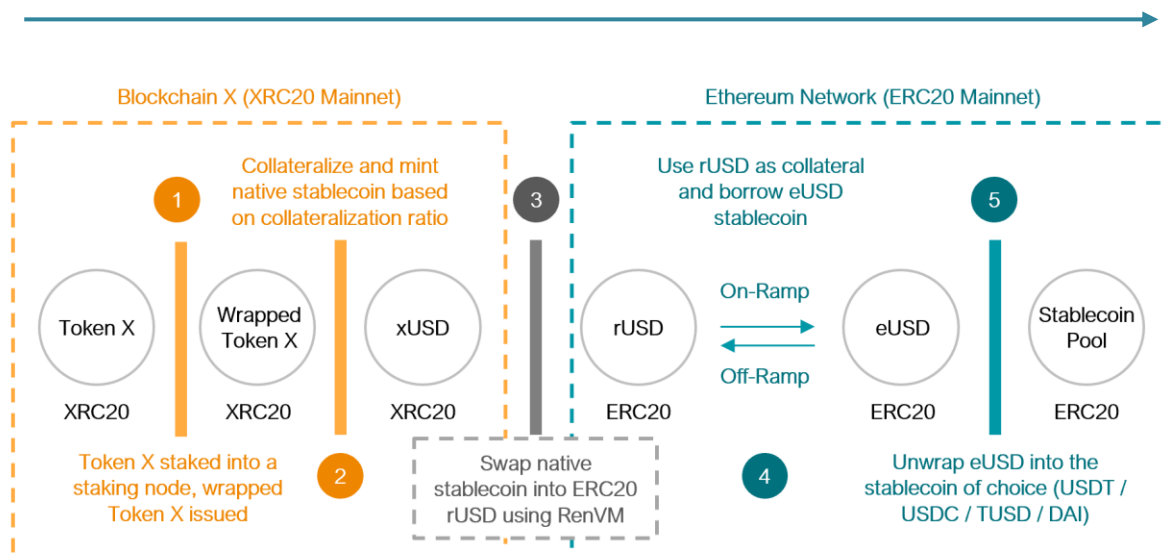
Blockchain X (XRC20 Mainnet)

Ethereum Network (ERC20 Mainnet)

Collateralize and mint native stablecoin based on collateralization ratio

1

3

Use rUSD as collateral and borrow eUSD stablecoin

5

Token X

Wrapped Token X

xUSD

rUSD

On-Ramp

Off-Ramp

eUSD

Stablecoin Pool

XRC20

XRC20

XRC20

ERC20

ERC20

ERC20

Token X staked into a staking node, wrapped Token X issued

2

Swap native stablecoin into ERC20 rUSD using RenVM

4

Unwrap eUSD into the stablecoin of choice (USDT / USDC / TUSD / DAI)